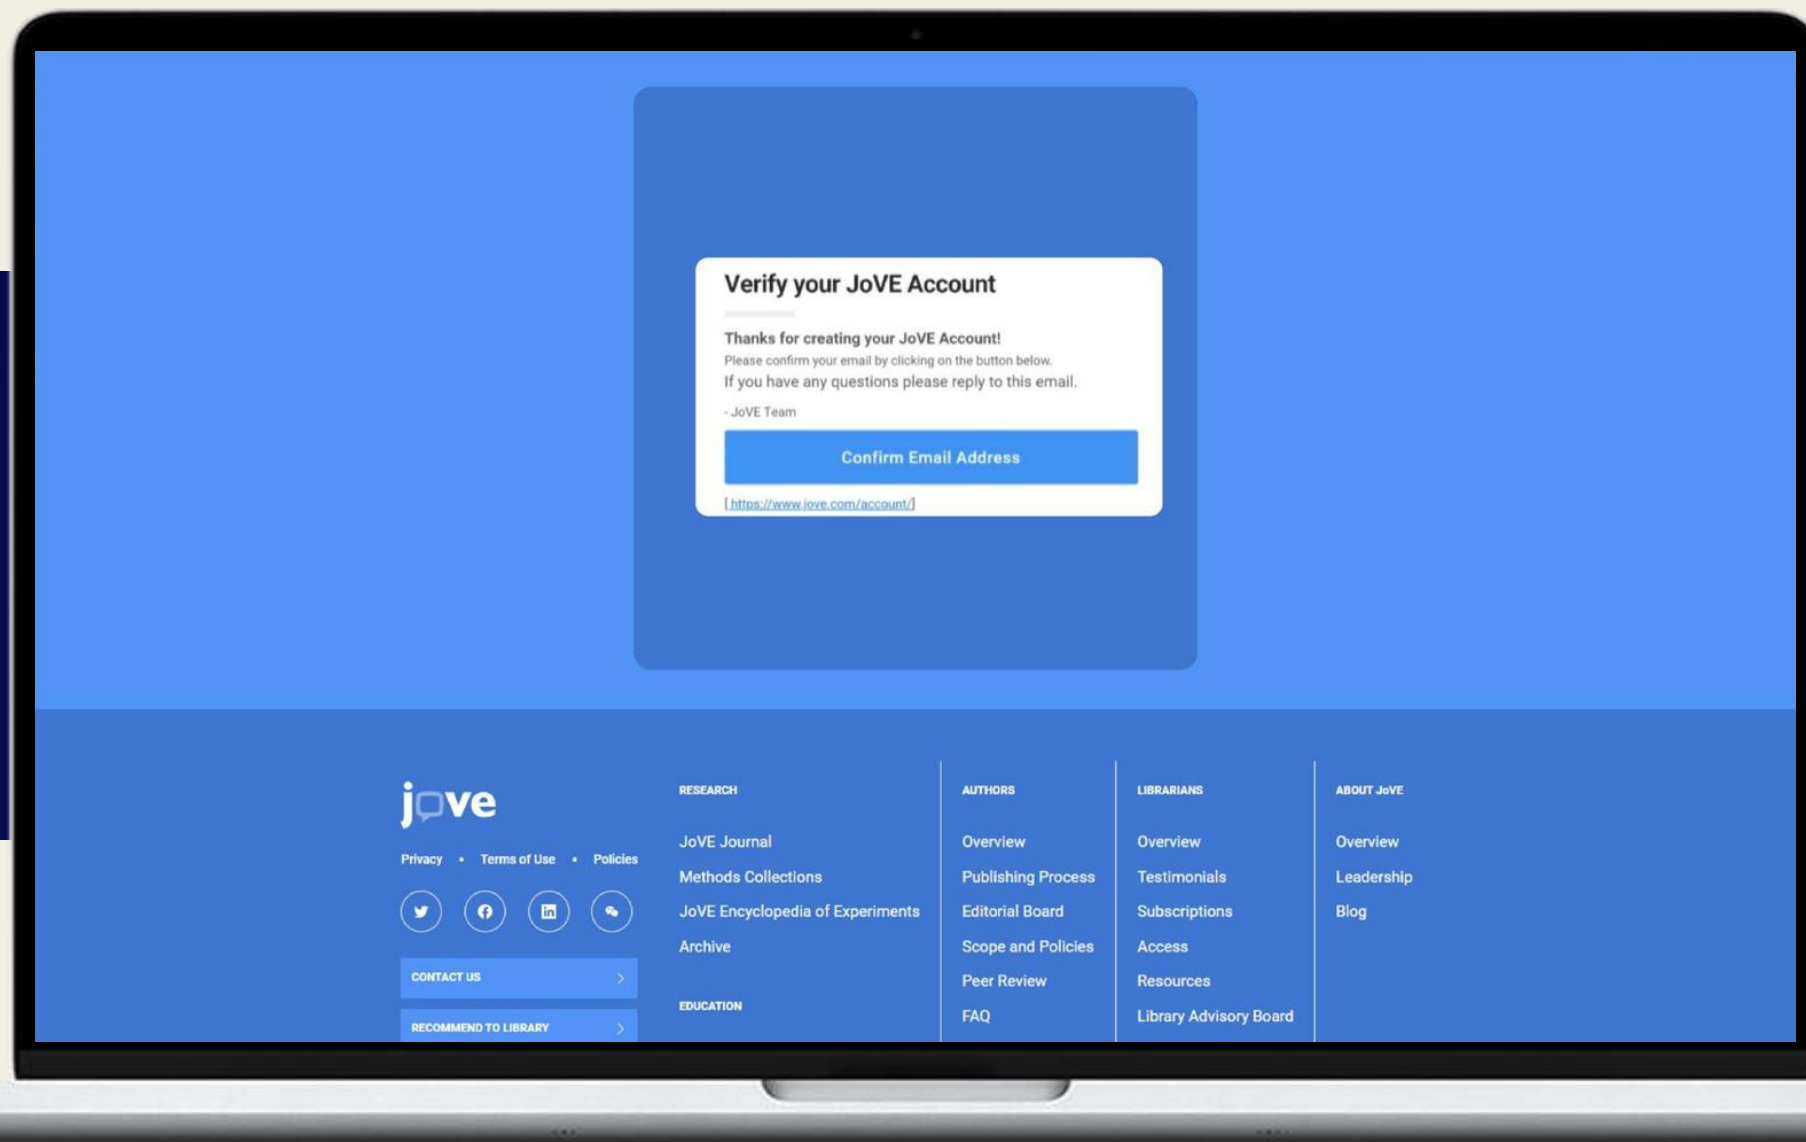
Verify your JoVE Account

Thanks for creating your JoVE Account!

Please confirm your email by clicking on the button below.

If you have any questions please reply to this email.

- JoVE Team

Confirm Email Address

[https://www.jove.com/account/]

jove

Privacy • Terms of Use • Policies

CONTACT US

RECOMMEND TO LIBRARY

RESEARCH

JoVE Journal

Methods Collections

JoVE Encyclopedia of Experiments

Archive

EDUCATION

AUTHORS

Overview

Publishing Process

Editorial Board

Scope and Policies

Peer Review

FAQ

LIBRARIANS

Overview

Testimonials

Subscriptions

Access

Resources

Library Advisory Board

ABOUT JoVE

Overview

Leadership

Blog